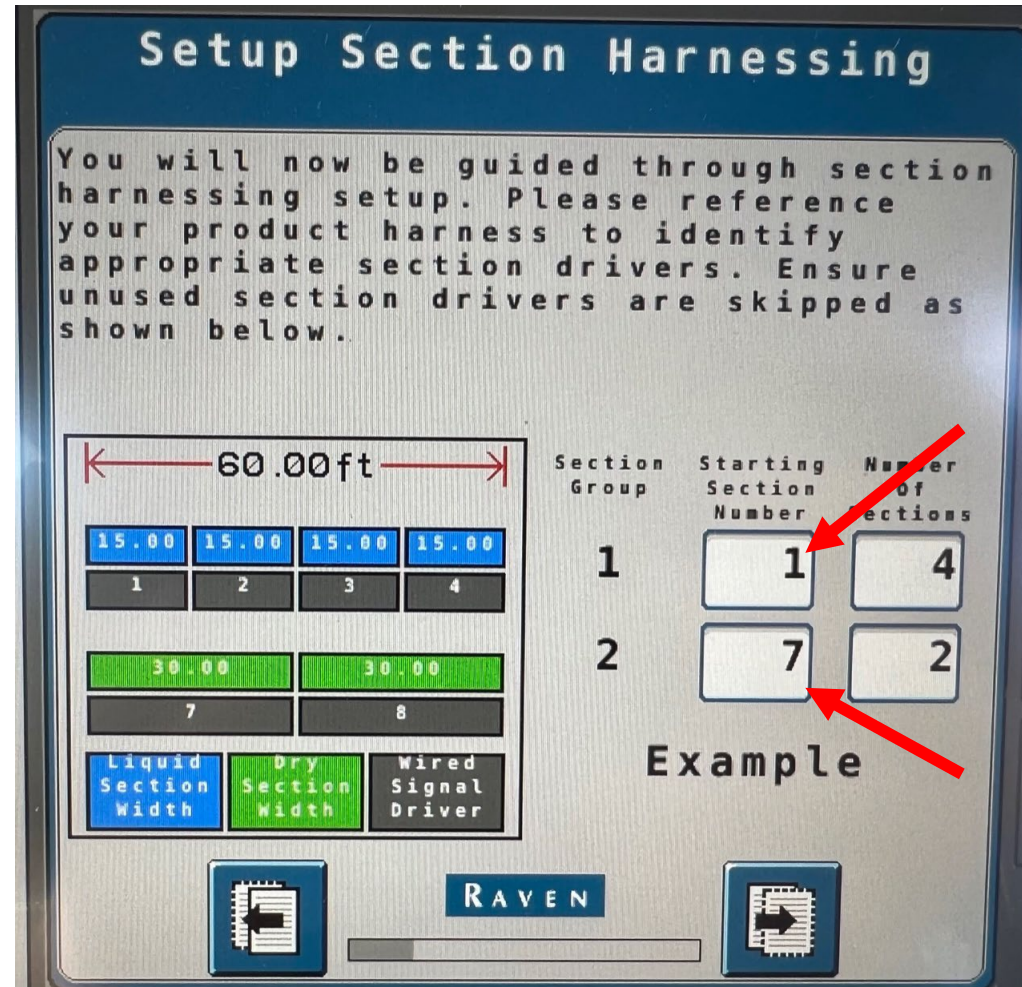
Setup Section Harnessing

You will now be guided through section harnessing setup. Please reference your product harness to identify appropriate section drivers. Ensure unused section drivers are skipped as shown below.

60.00ft

| 15.00 | 15.00 | 15.00 | 15.00 |
|---|---|---|---|
| 1 | 2 | 3 | 4 |

| 30.00 | 30.00 |
|---|---|
| 7 | 8 |

Liquid Section Width
Dry Section Width
Wired Signal Driver

| Section Group | Starting Section Number | Number Of Sections |
|---|---|---|
| 1 | 1 | 4 |
| 2 | 7 | 2 |

Example

RAVEN